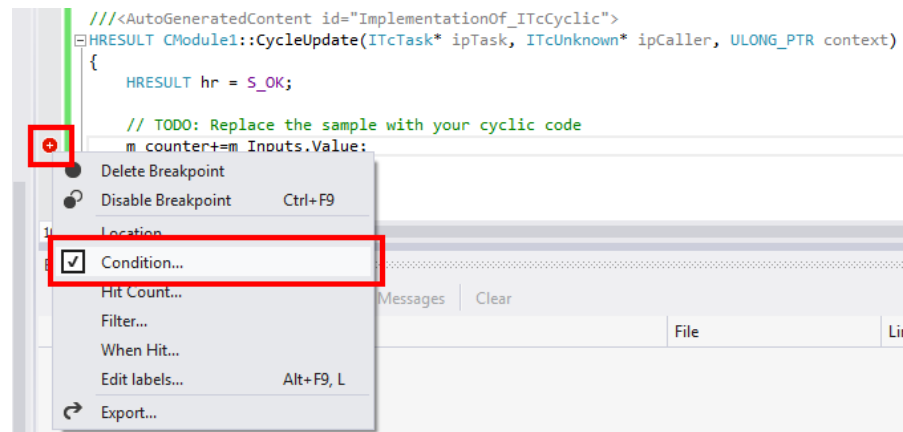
///<AutoGeneratedContent id="ImplementationOf_ITcCyclic">
HRESULT CModule1::CycleUpdate(ITcTask* ipTask, ITcUnknown* ipCaller, ULONG_PTR context)
{
HRESULT hr = S_OK;

// TODO: Replace the sample with your cyclic code
m_counter+=m_Inputs.Value;

Delete Breakpoint
Disable Breakpoint Ctrl+F9
Location...
Condition...
Hit Count...
Filter...
When Hit...
Edit labels... Alt+F9, L
Export...

Messages Clear
File
Li